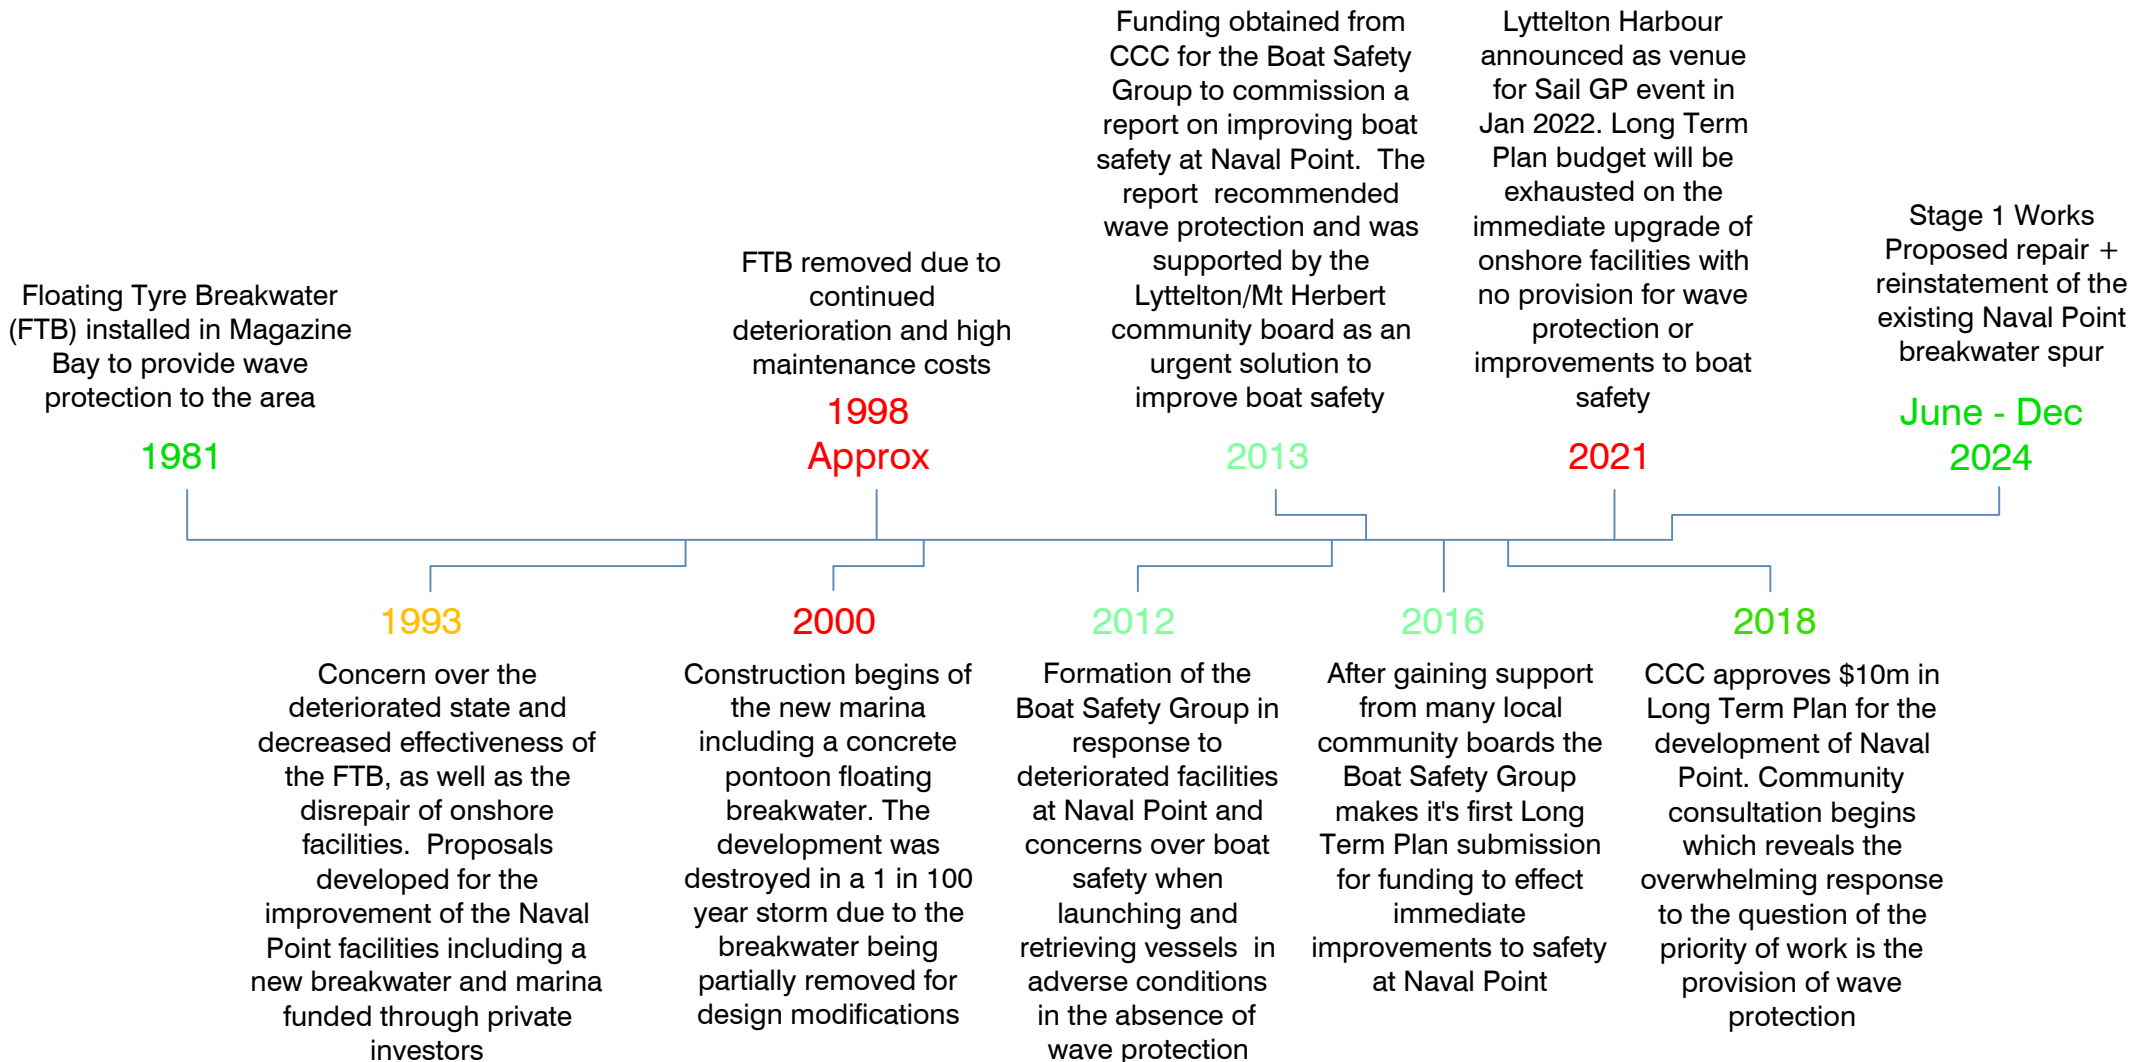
Floating Tyre Breakwater (FTB) installed in Magazine Bay to provide wave protection to the area

1981

FTB removed due to continued deterioration and high maintenance costs

1998 Approx

Funding obtained from CCC for the Boat Safety Group to commission a report on improving boat safety at Naval Point. The report recommended wave protection and was supported by the Lyttelton/Mt Herbert community board as an urgent solution to improve boat safety

2013

Lyttelton Harbour announced as venue for Sail GP event in Jan 2022. Long Term Plan budget will be exhausted on the immediate upgrade of onshore facilities with no provision for wave protection or improvements to boat safety

2021

Stage 1 Works Proposed repair + reinstatement of the existing Naval Point breakwater spur

June - Dec 2024

1993

Concern over the deteriorated state and decreased effectiveness of the FTB, as well as the disrepair of onshore facilities. Proposals developed for the improvement of the Naval Point facilities including a new breakwater and marina funded through private investors

2000

Construction begins of the new marina including a concrete pontoon floating breakwater. The development was destroyed in a 1 in 100 year storm due to the breakwater being partially removed for design modifications

2012

Formation of the Boat Safety Group in response to deteriorated facilities at Naval Point and concerns over boat safety when launching and retrieving vessels in adverse conditions in the absence of wave protection

2016

After gaining support from many local community boards the Boat Safety Group makes it's first Long Term Plan submission for funding to effect immediate improvements to safety at Naval Point

2018

CCC approves $10m in Long Term Plan for the development of Naval Point. Community consultation begins which reveals the overwhelming response to the question of the priority of work is the provision of wave protection